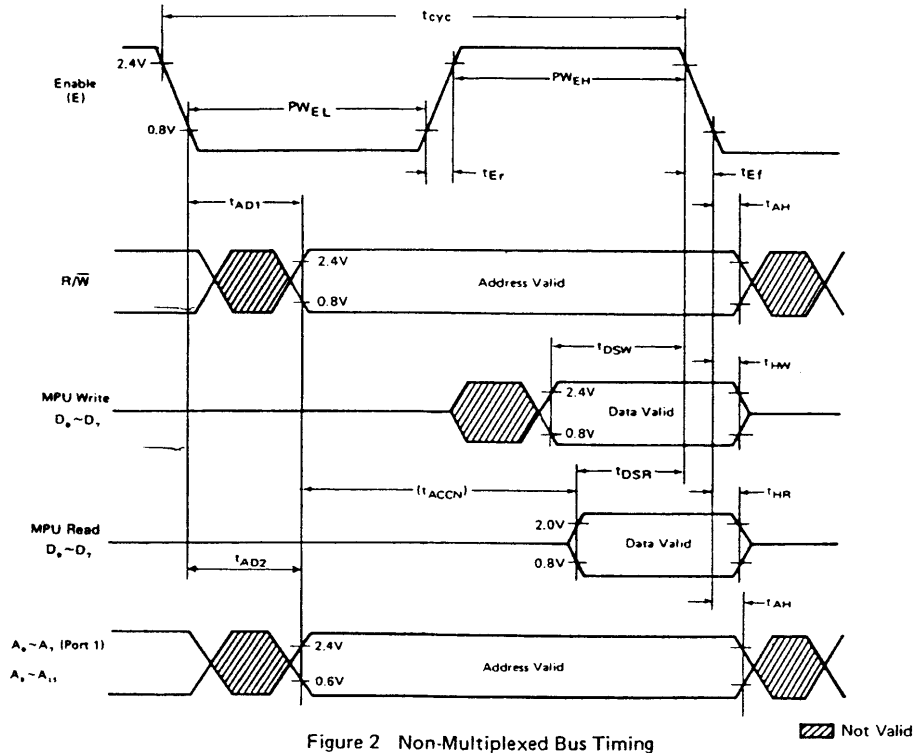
$t_{cyc}$

Enable (E)

2.4V

0.8V

$PW_{EL}$

$PW_{EH}$

$t_{Er}$

$t_{Ef}$

$t_{AD1}$

$t_{AH}$

$R/\overline{W}$

2.4V

0.8V

Address Valid

$t_{DSW}$

$t_{HW}$

MPU Write $D_0 \sim D_7$

2.4V

0.8V

Data Valid

$(t_{ACCN})$

$t_{DSR}$

$t_{HR}$

MPU Read $D_0 \sim D_7$

2.0V

0.8V

Data Valid

$t_{AD2}$

$t_{AH}$

$A_0 \sim A_7$ (Port 1)

$A_8 \sim A_{15}$

2.4V

0.6V

Address Valid

Not Valid

Figure 2 Non-Multiplexed Bus Timing